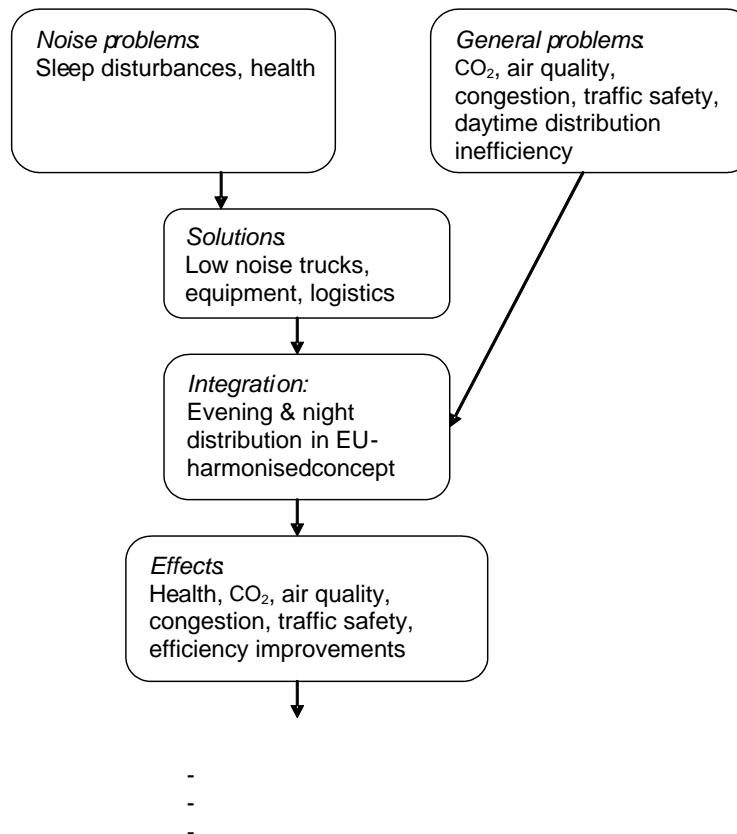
Noise problems:
Sleep disturbances, health

General problems:
$CO_2$, air quality, congestion, traffic safety, daytime distribution inefficiency

Solutions:
Low noise trucks, equipment, logistics

Integration:
Evening & night distribution in EU-harmonisedconcept

Effects:
Health, $CO_2$, air quality, congestion, traffic safety, efficiency improvements

-
-
-